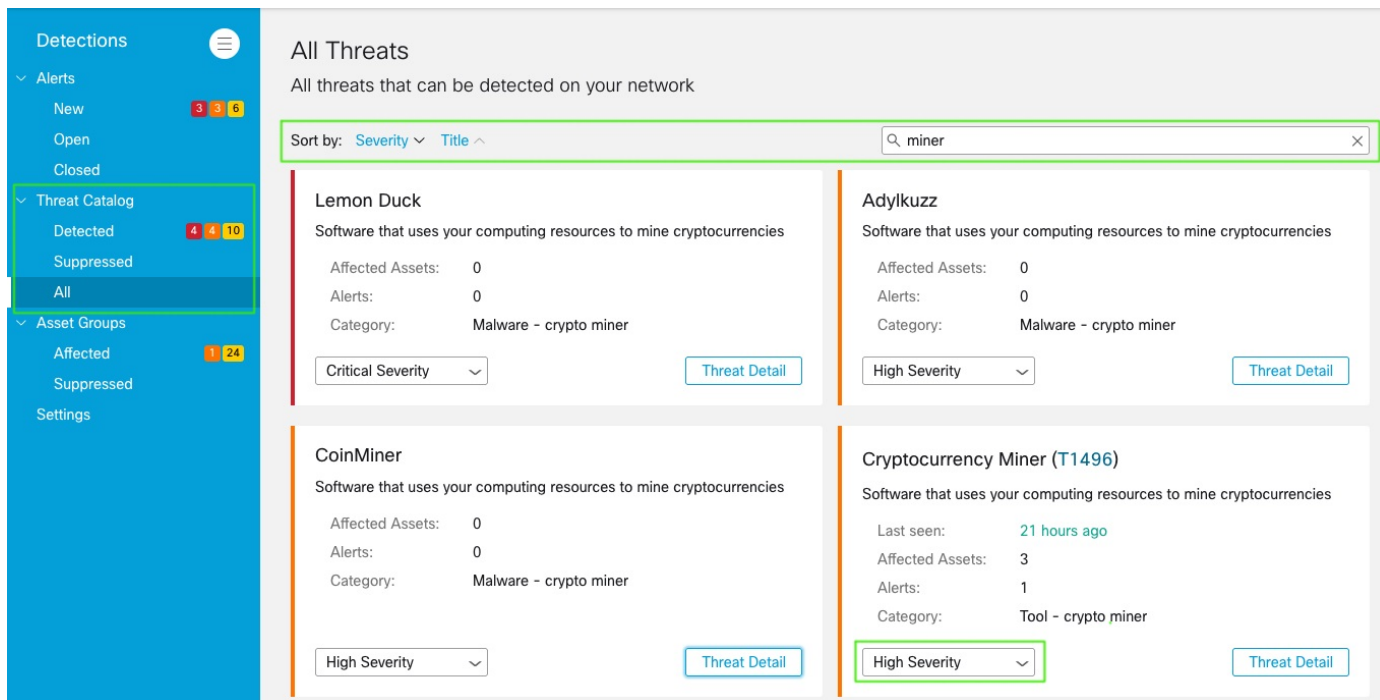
Detections

Alerts
New 3 3 6
Open
Closed
Threat Catalog
Detected 4 4 10
Suppressed
All
Asset Groups
Affected 1 24
Suppressed
Settings

All Threats
All threats that can be detected on your network

Sort by: Severity Title

miner

Lemon Duck
Software that uses your computing resources to mine cryptocurrencies
Affected Assets: 0
Alerts: 0
Category: Malware - crypto miner
Critical Severity
Threat Detail

Adylkuzz
Software that uses your computing resources to mine cryptocurrencies
Affected Assets: 0
Alerts: 0
Category: Malware - crypto miner
High Severity
Threat Detail

CoinMiner
Software that uses your computing resources to mine cryptocurrencies
Affected Assets: 0
Alerts: 0
Category: Malware - crypto miner
High Severity
Threat Detail

Cryptocurrency Miner (T1496)
Software that uses your computing resources to mine cryptocurrencies
Last seen: 21 hours ago
Affected Assets: 3
Alerts: 1
Category: Tool - crypto miner
High Severity
Threat Detail